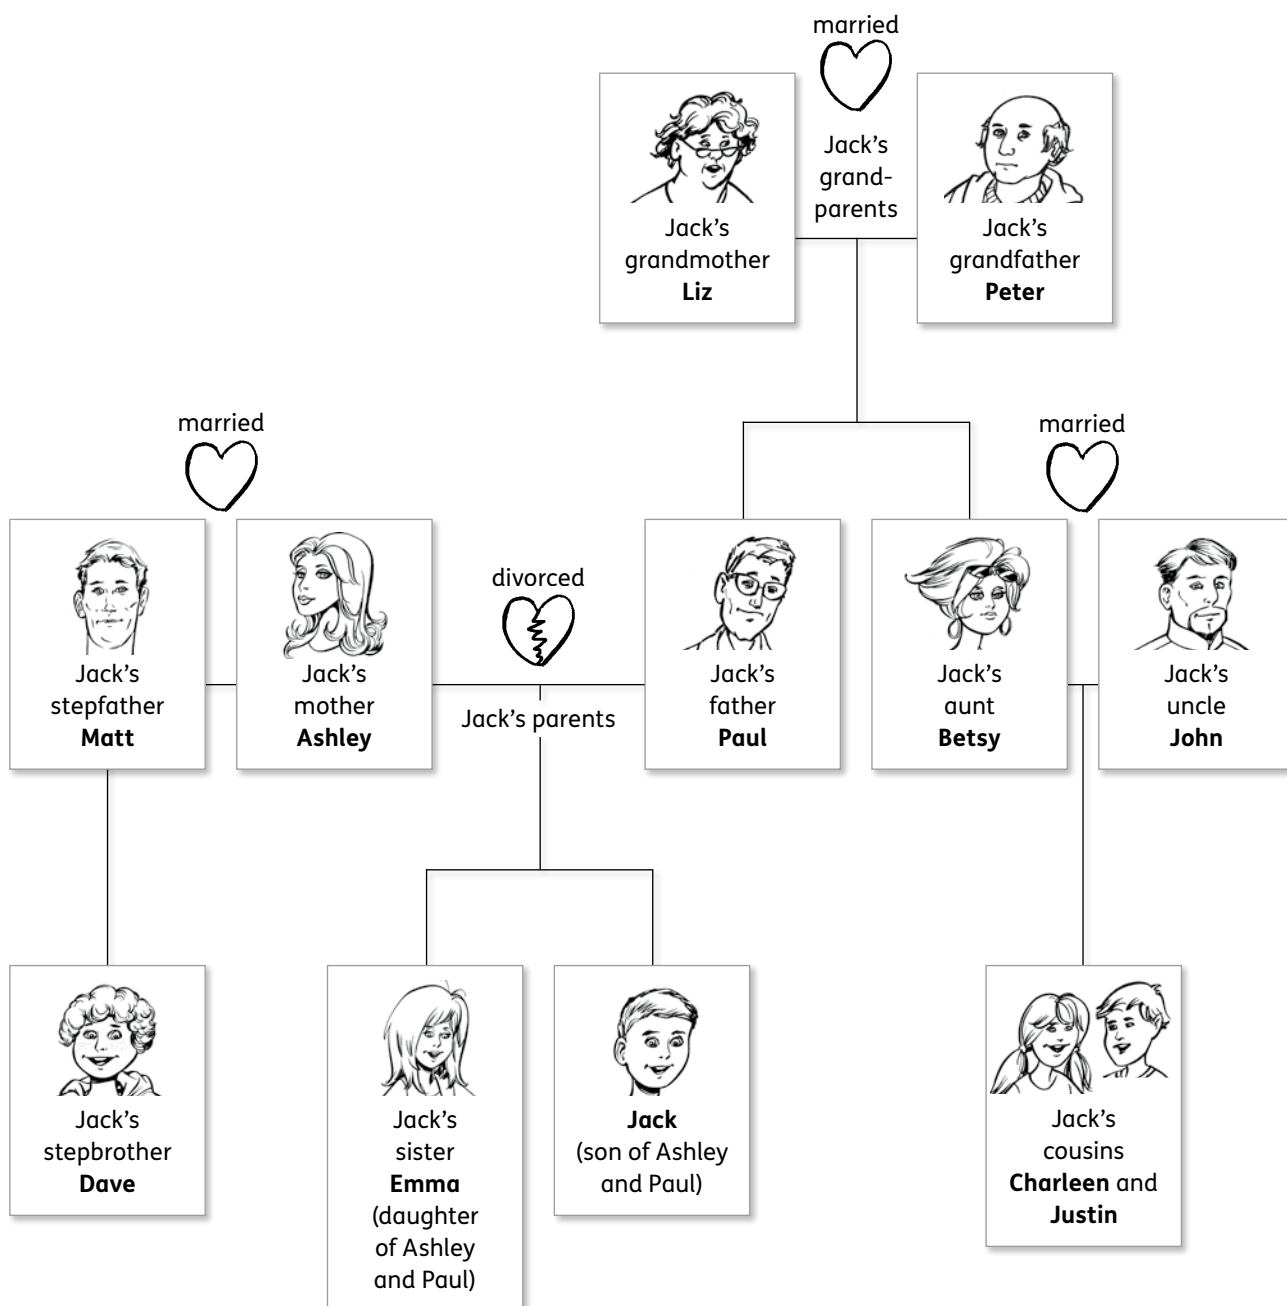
married

Jack's grandmother **Liz**

Jack's grand-parents

Jack's grandfather **Peter**

married

Jack's stepfather **Matt**

Jack's mother **Ashley**

divorced

Jack's parents

Jack's father **Paul**

Jack's aunt **Betsy**

married

Jack's uncle **John**

Jack's stepbrother **Dave**

Jack's sister **Emma** (daughter of Ashley and Paul)

**Jack** (son of Ashley and Paul)

Jack's cousins **Charleen** and **Justin**